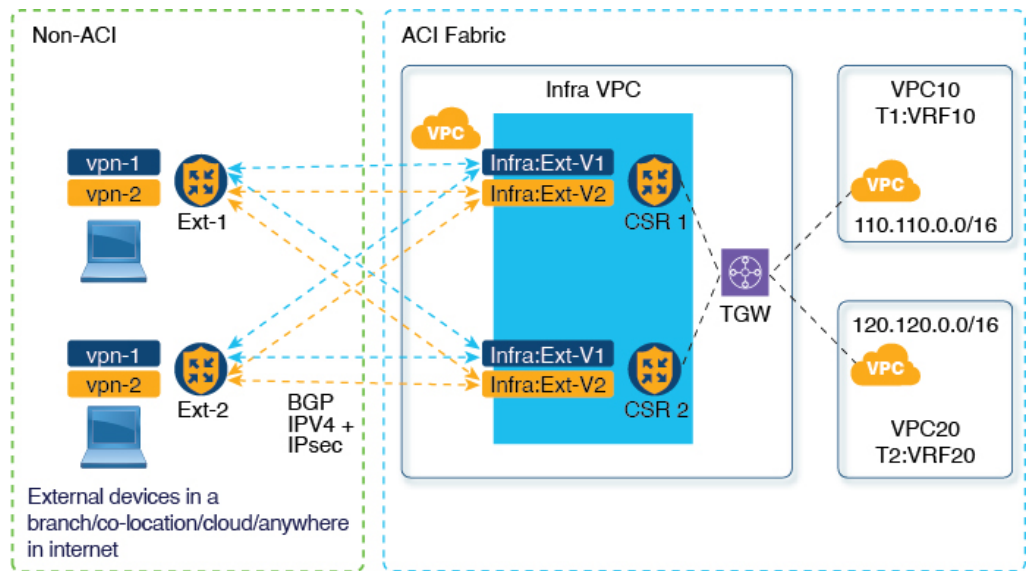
Non-ACI

vpn-1
vpn-2
Ext-1

vpn-1
vpn-2
Ext-2

BGP IPV4 + IPsec

External devices in a branch/co-location/cloud/anywhere in internet

ACI Fabric

Infra VPC

VPC

Infra:Ext-V1
Infra:Ext-V2
CSR 1

Infra:Ext-V1
Infra:Ext-V2
CSR 2

TGW

VPC10
T1:VRF10
VPC
110.110.0.0/16

120.120.0.0/16
VPC
VPC20
T2:VRF20